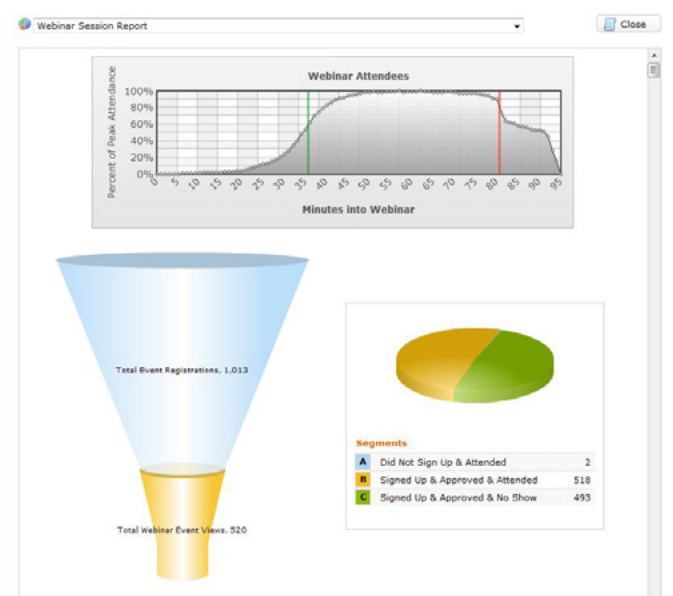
Webinar Session Report

Close

Webinar Attendees

Percent of Peak Attendance

100%
80%
60%
40%
20%
0%

0 5 10 15 20 25 30 35 40 45 50 55 60 65 70 75 80 85 90 95

Minutes into Webinar

Total Event Registrations, 1,013

Total Webinar Event Views, 520

Segments

| | | |
|---|---|---|
| A | Did Not Sign Up & Attended | 2 |
| B | Signed Up & Approved & Attended | 518 |
| C | Signed Up & Approved & No Show | 493 |